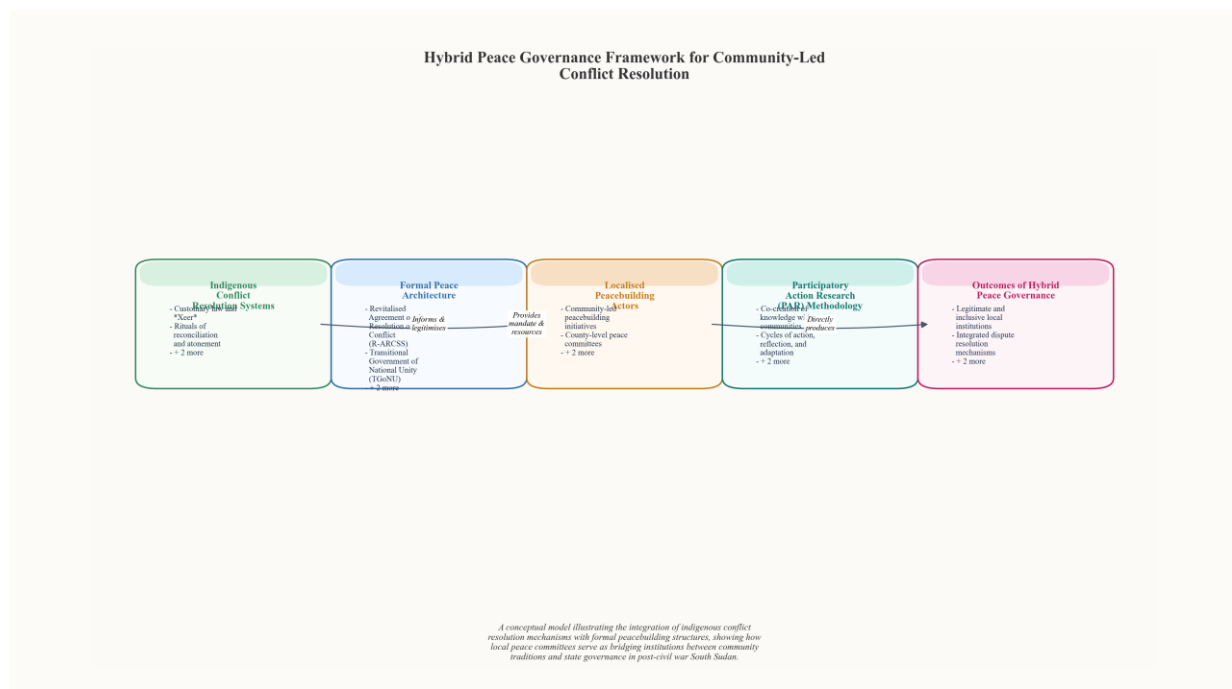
Hybrid Peace Governance Framework for Community-Led Conflict Resolution

Indigenous Conflict Resolution Systems

- Customary law and *Xeer*
- Rituals of reconciliation and atonement
- + 2 more

Informs & legitimises

Formal Peace Architecture

- Revitalised Agreement on Resolution of Conflict (R-ARCSS)
- Transitional Government of National Unity (TGoNU)
- + 2 more

Provides mandate & resources

Localised Peacebuilding Actors

- Community-led peacebuilding initiatives
- County-level peace committees
- + 2 more

Participatory Action Research (PAR) Methodology

- Co-creation of knowledge w/ communities
- Cycles of action, reflection, and adaptation
- + 2 more

Directly produces

Outcomes of Hybrid Peace Governance

- Legitimate and inclusive local institutions
- Integrated dispute resolution mechanisms
- + 2 more

A conceptual model illustrating the integration of indigenous conflict resolution mechanisms with formal peacebuilding structures, showing how local peace committees serve as bridging institutions between community traditions and state governance in post-civil war South Sudan.